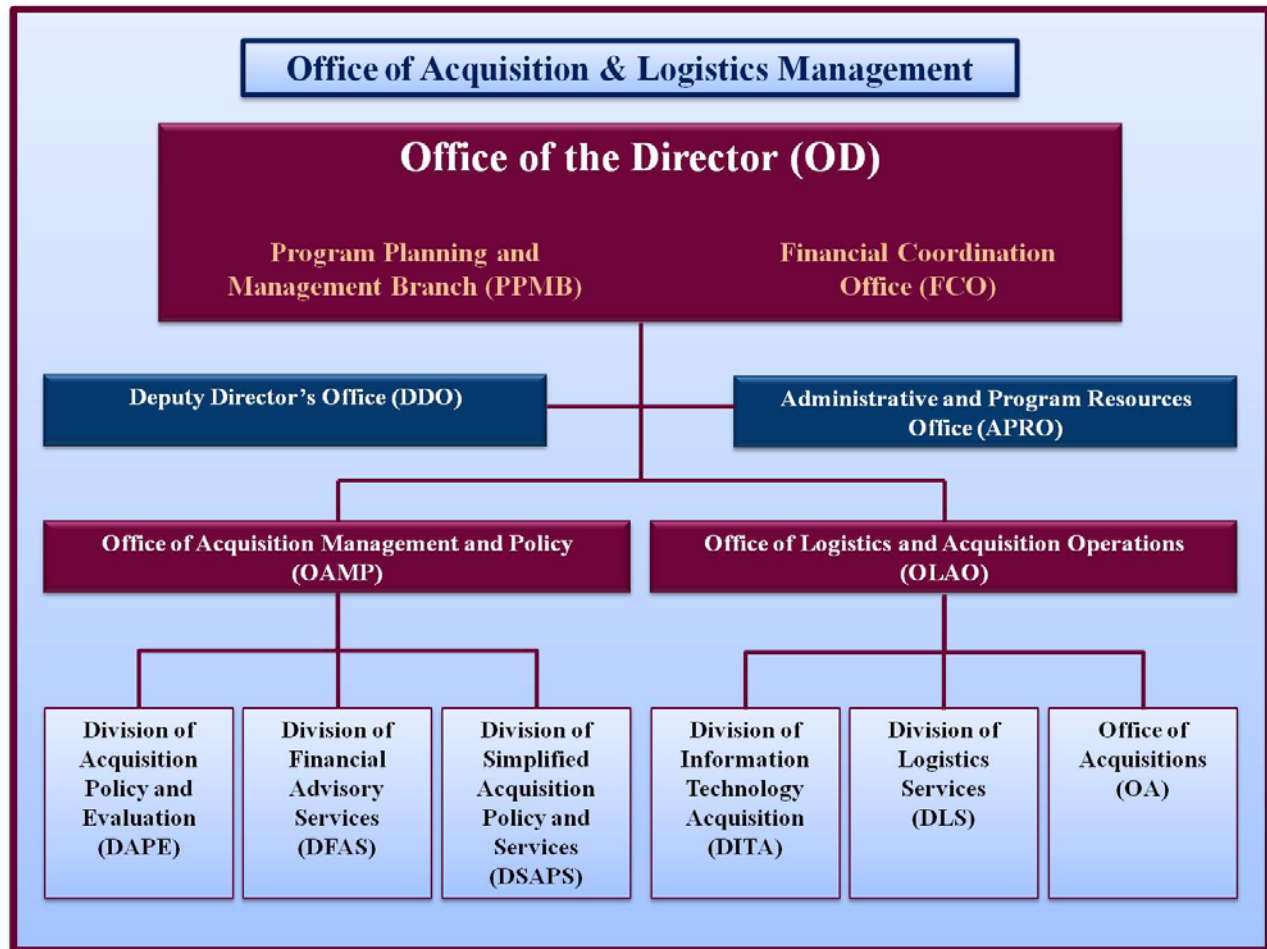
Office of Acquisition & Logistics Management

Office of the Director (OD)

Program Planning and Management Branch (PPMB)

Financial Coordination Office (FCO)

Deputy Director's Office (DDO)

Administrative and Program Resources Office (APRO)

Office of Acquisition Management and Policy (OAMP)

Office of Logistics and Acquisition Operations (OLAO)

Division of Acquisition Policy and Evaluation (DAPE)

Division of Financial Advisory Services (DFAS)

Division of Simplified Acquisition Policy and Services (DSAPS)

Division of Information Technology Acquisition (DITA)

Division of Logistics Services (DLS)

Office of Acquisitions (OA)